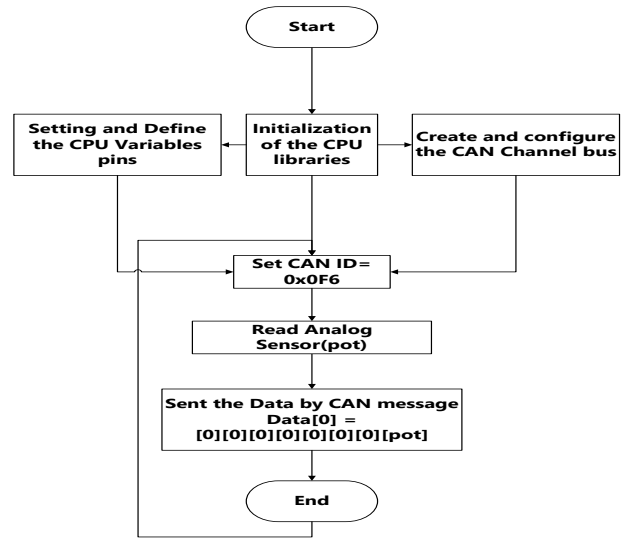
Start

Setting and Define the CPU Variables pins

Initialization of the CPU libraries

Create and configure the CAN Channel bus

Set CAN ID= 0x0F6

Read Analog Sensor(pot)

Sent the Data by CAN message Data[0] = [0][0][0][0][0][0][0][pot]

End